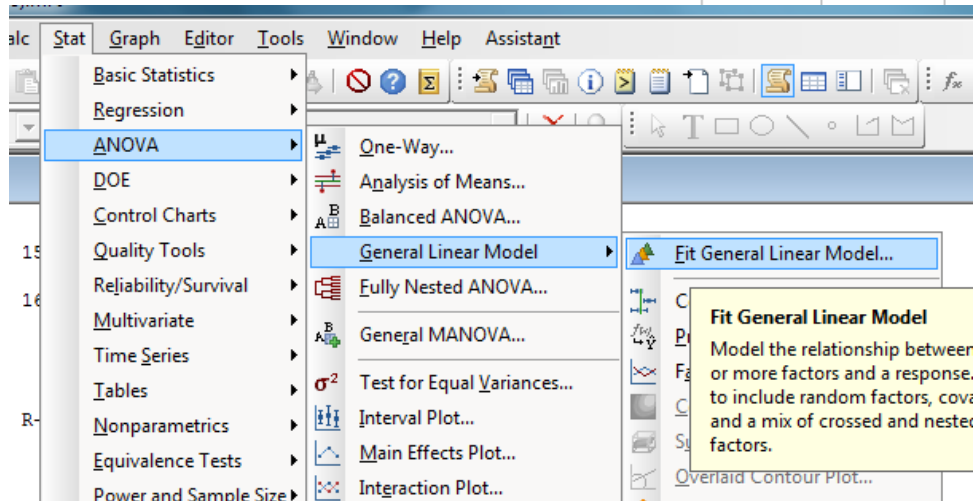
alc Stat Graph Editor Tools Window Help Assistant

Basic Statistics
Regression
ANOVA
DOE
Control Charts
Quality Tools
Reliability/Survival
Multivariate
Time Series
Tables
Nonparametrics
Equivalence Tests
Power and Sample Size

One-Way...
Analysis of Means...
Balanced ANOVA...
General Linear Model
Fully Nested ANOVA...
General MANOVA...
Test for Equal Variances...
Interval Plot...
Main Effects Plot...
Interaction Plot...

Fit General Linear Model...
C
Pr
Fa
C
Su
Overlaid Contour Plot...

Fit General Linear Model
Model the relationship between or more factors and a response. to include random factors, cova and a mix of crossed and nested factors.

15
16
R-